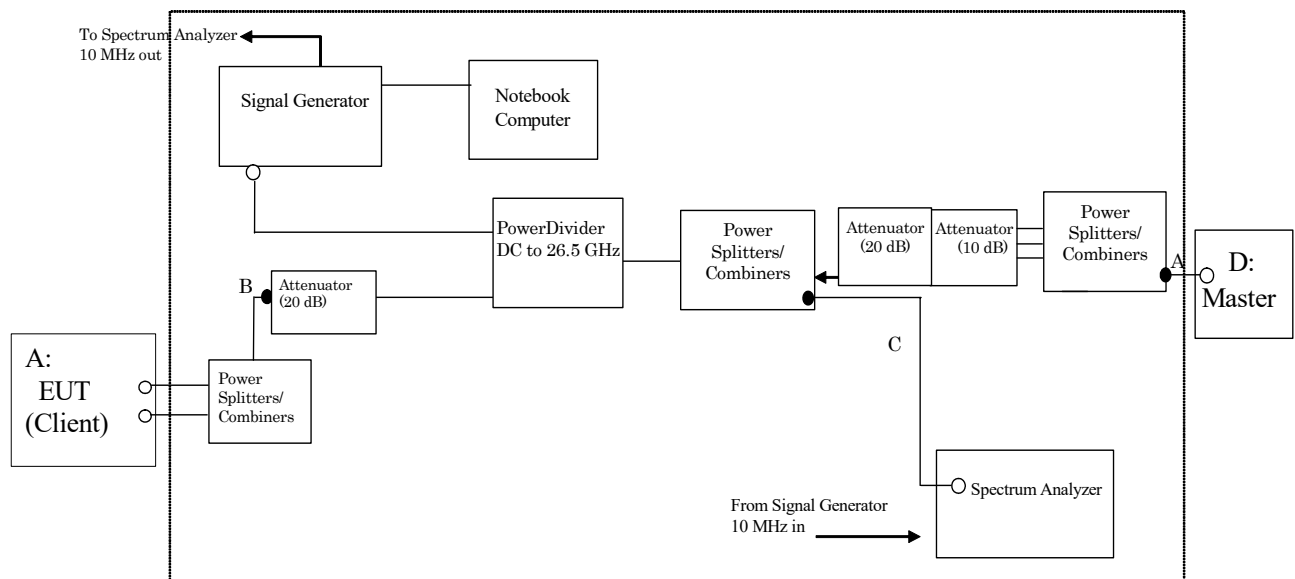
To Spectrum Analyzer
10 MHz out

Signal Generator

Notebook Computer

PowerDivider
DC to 26.5 GHz

Power Splitters/ Combiners

Attenuator (20 dB)

Attenuator (10 dB)

Power Splitters/ Combiners

A

D: Master

B

Attenuator (20 dB)

C

A: EUT (Client)

Power Splitters/ Combiners

Spectrum Analyzer

From Signal Generator
10 MHz in